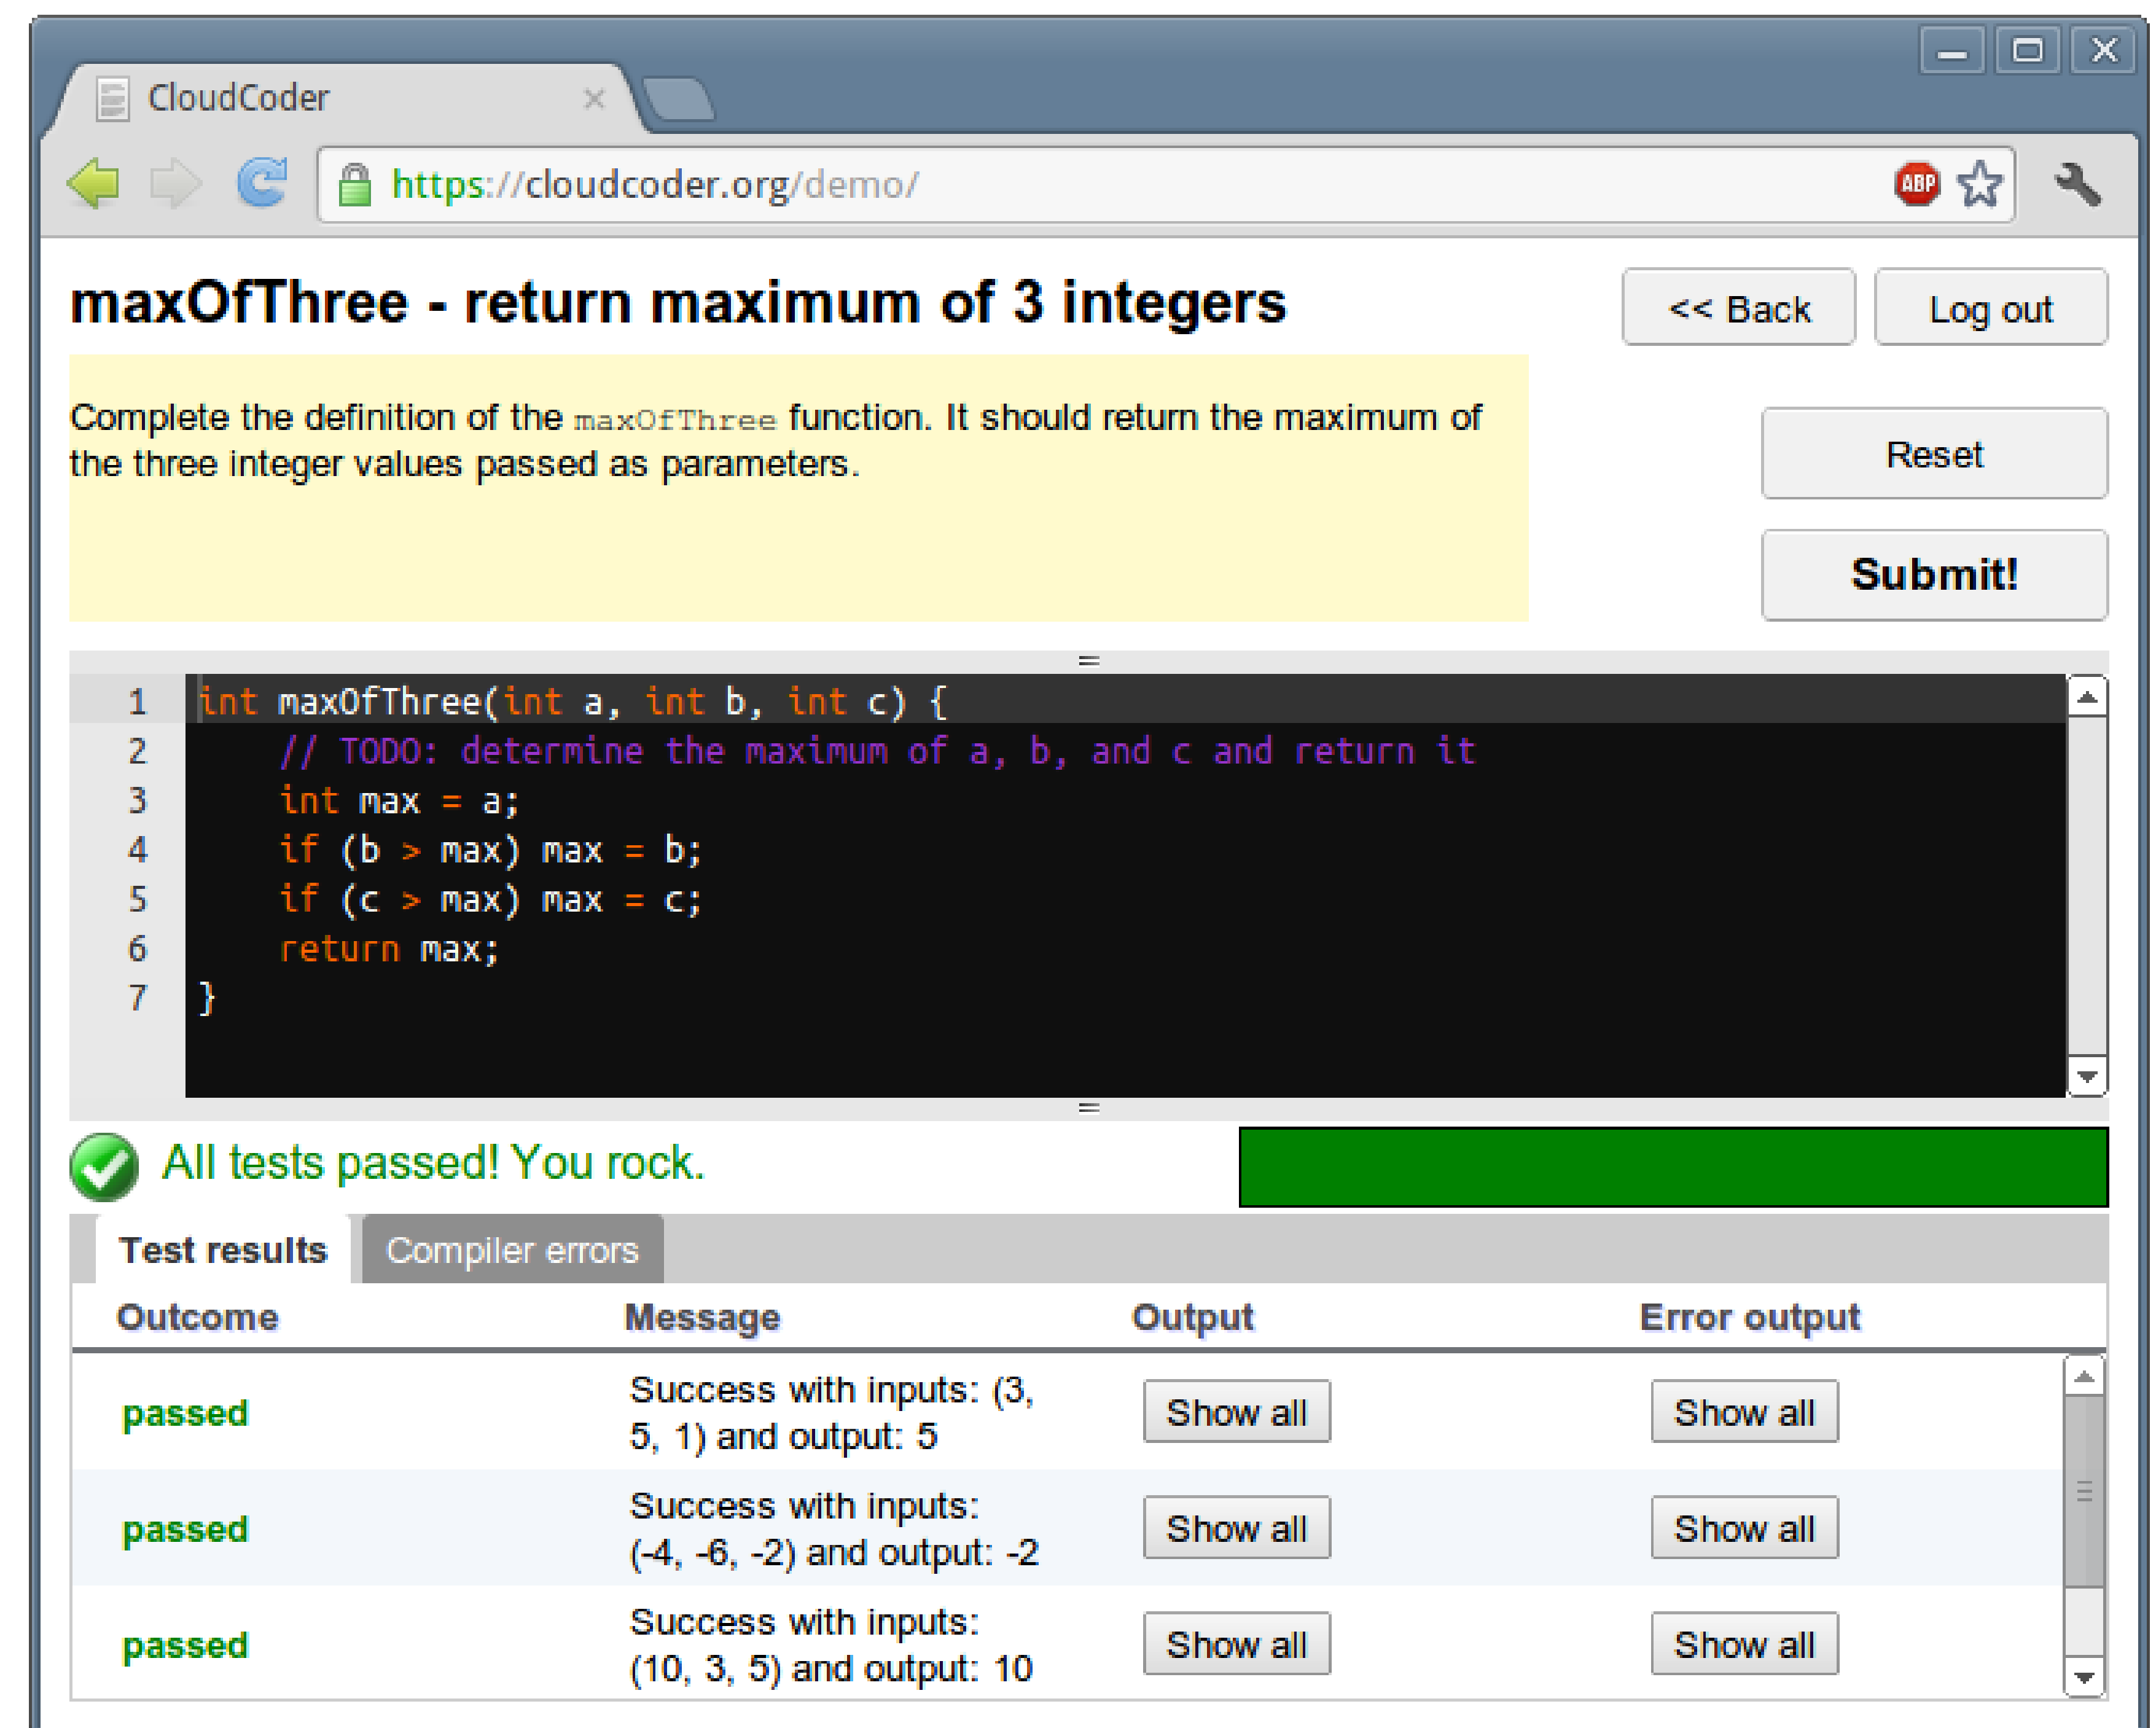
CloudCoder

https://cloudcoder.org/demo/

ABP

maxOfThree - return maximum of 3 integers

<< Back

Log out

Complete the definition of the maxOfThree function. It should return the maximum of the three integer values passed as parameters.

Reset

Submit!

1 int maxOfThree(int a, int b, int c) {
2     // TODO: determine the maximum of a, b, and c and return it
3     int max = a;
4     if (b > max) max = b;
5     if (c > max) max = c;
6     return max;
7 }

All tests passed! You rock.

Test results

Compiler errors

| Outcome | Message | Output | Error output |
|---|---|---|---|
| passed | Success with inputs: (3, 5, 1) and output: 5 | Show all | Show all |
| passed | Success with inputs: (-4, -6, -2) and output: -2 | Show all | Show all |
| passed | Success with inputs: (10, 3, 5) and output: 10 | Show all | Show all |